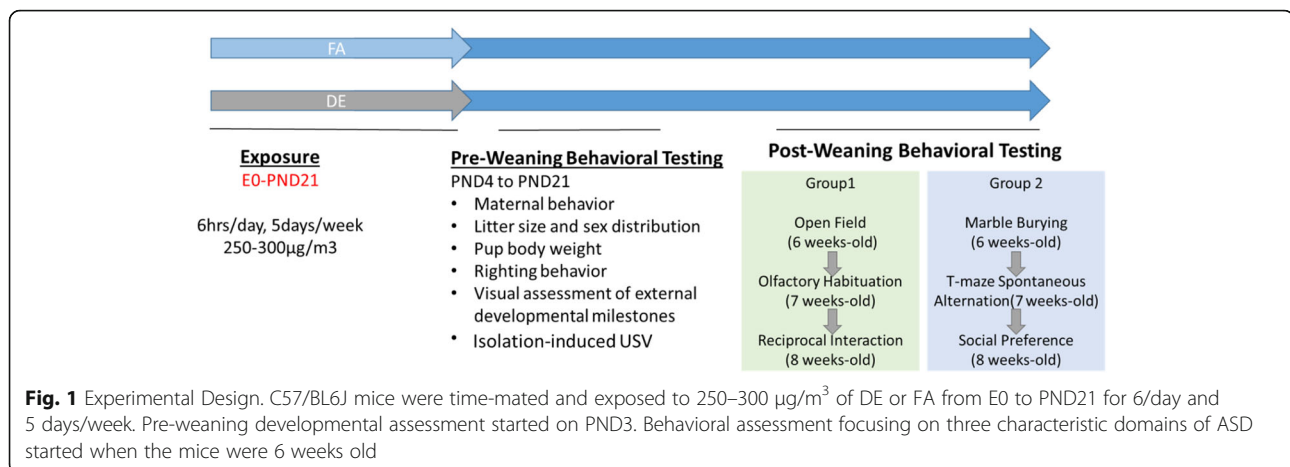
FA

DE

Exposure
E0-PND21

6hrs/day, 5days/week
250-300μg/m3

Pre-Weaning Behavioral Testing
PND4 to PND21
• Maternal behavior
• Litter size and sex distribution
• Pup body weight
• Righting behavior
• Visual assessment of external developmental milestones
• Isolation-induced USV

Post-Weaning Behavioral Testing

Group1

Open Field
(6 weeks-old)

Olfactory Habituation
(7 weeks-old)

Reciprocal Interaction
(8 weeks-old)

Group 2

Marble Burying
(6 weeks-old)

T-maze Spontaneous Alternation(7 weeks-old)

Social Preference
(8 weeks-old)

**Fig. 1** Experimental Design. C57/BL6J mice were time-mated and exposed to 250–300 μg/m$^3$ of DE or FA from E0 to PND21 for 6/day and 5 days/week. Pre-weaning developmental assessment started on PND3. Behavioral assessment focusing on three characteristic domains of ASD started when the mice were 6 weeks old